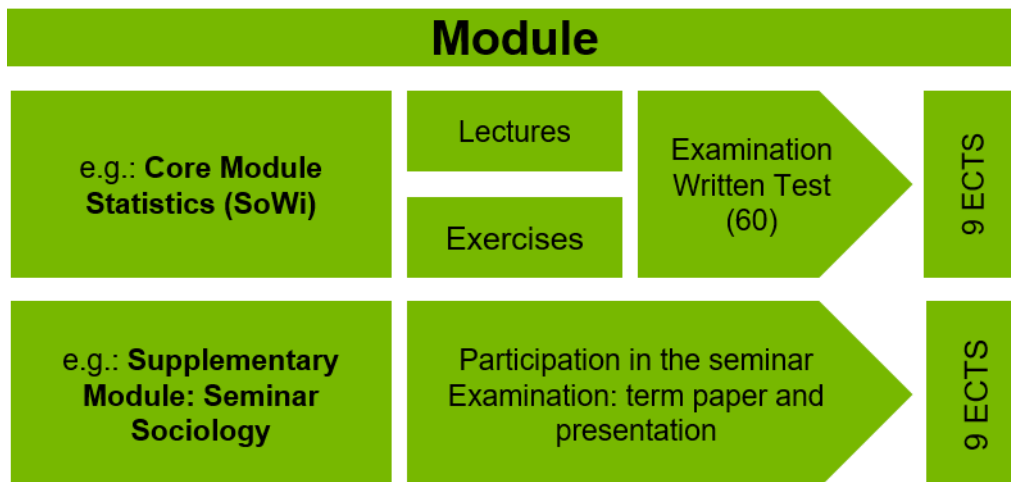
Module

e.g.: Core Module Statistics (SoWi)

Lectures

Exercises

Examination Written Test (60)

9 ECTS

e.g.: Supplementary Module: Seminar Sociology

Participation in the seminar Examination: term paper and presentation

9 ECTS